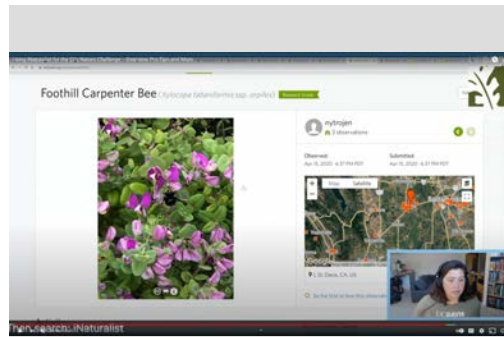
Foothill Carpenter Bee (Xylocopa tabaniformis ssp. orpifex) Research Grade

nytrojen
3 observations

Observed
Apr 15, 2020 · 6:37 PM PDT

Submitted
Apr 15, 2020 · 6:37 PM PDT

Map Satellite

Davis, CA, US

Be the first to fave this observation

UC DAVIS

Then search: iNaturalist